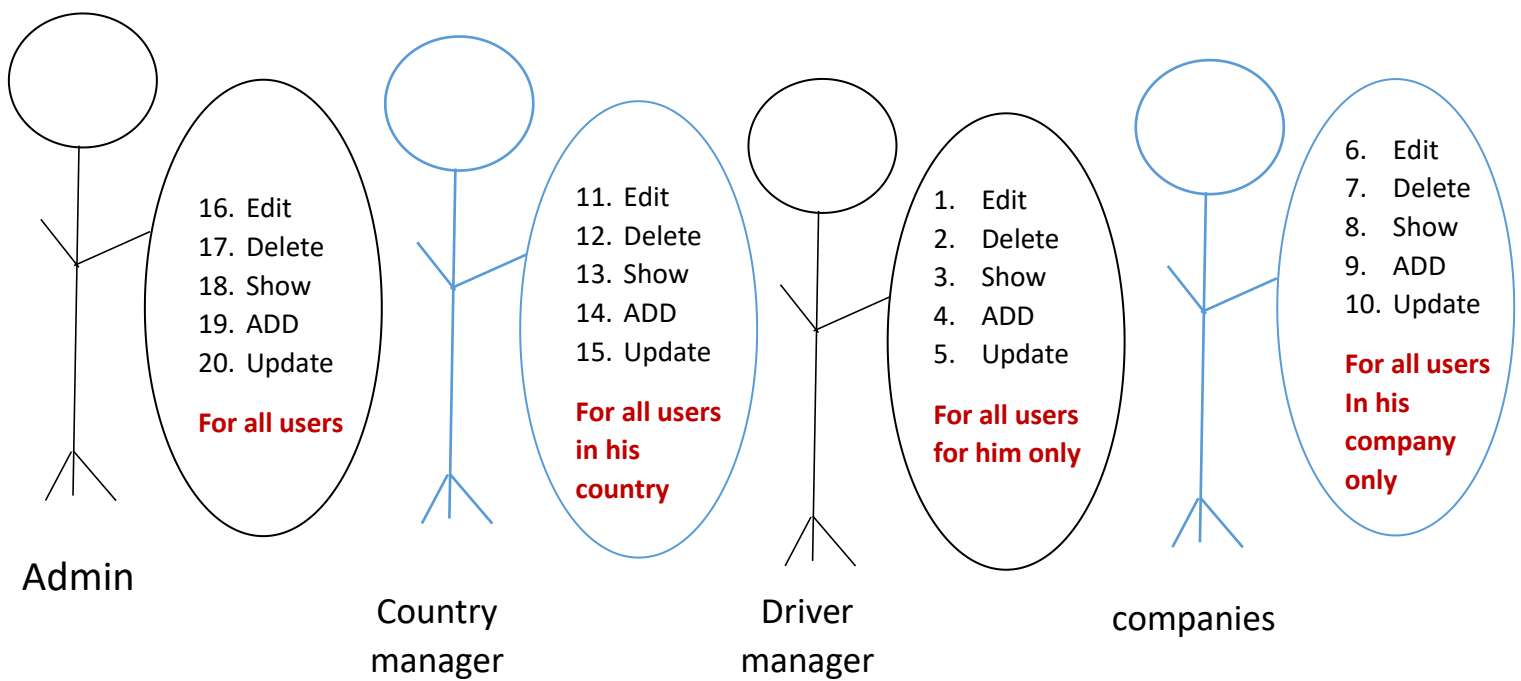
16. Edit
17. Delete
18. Show
19. ADD
20. Update

For all users

Admin

11. Edit
12. Delete
13. Show
14. ADD
15. Update

For all users in his country

Country manager

1. Edit
2. Delete
3. Show
4. ADD
5. Update

For all users for him only

Driver manager

6. Edit
7. Delete
8. Show
9. ADD
10. Update

For all users In his company only

companies